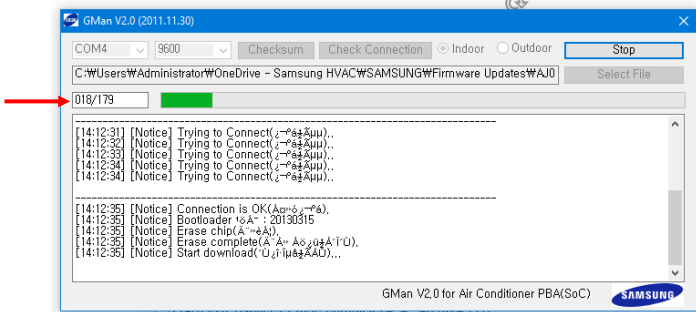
GMan V2.0 (2011.11.30)

COM4
9600
Checksum
Check Connection
Indoor
Outdoor
Stop

C:₩Users₩Administrator₩OneDrive - Samsung HVAC₩SAMSUNG₩Firmware Updates₩AJ0
Select File

018/179

------------------------------------------------------------
[14:12:31] [Notice] Trying to Connect(¿¬°á½Ãµµ)..
[14:12:32] [Notice] Trying to Connect(¿¬°á½Ãµµ)..
[14:12:33] [Notice] Trying to Connect(¿¬°á½Ãµµ)..
[14:12:34] [Notice] Trying to Connect(¿¬°á½Ãµµ)..
[14:12:34] [Notice] Trying to Connect(¿¬°á½Ãµµ)..

------------------------------------------------------------
[14:12:35] [Notice] Connection is OK(Àç¬¿¬°á).
[14:12:35] [Notice] Bootloader °öÀ¨ : 20130315
[14:12:35] [Notice] Erase chip(Ä¨»èÁ¦)
[14:12:35] [Notice] Erase complete(Ä¨Á» Àö¿ö±âÁ´Ï´Ù).
[14:12:35] [Notice] Start download(´Ù¿î·Îµå½ÃÀÛ)...

GMan V2.0 for Air Conditioner PBA(SoC)
SAMSUNG